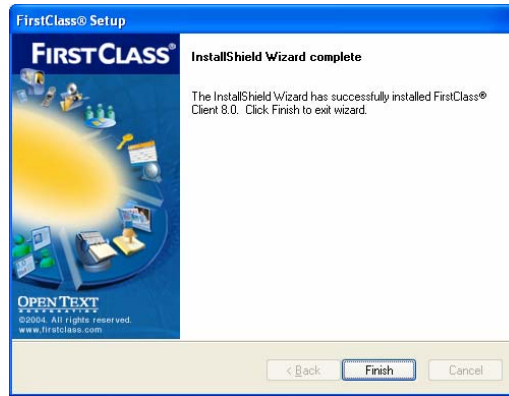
FirstClass® Setup

FIRSTCLASS®

InstallShield Wizard complete

The InstallShield Wizard has successfully installed FirstClass® Client 8.0. Click Finish to exit wizard.

OPEN TEXT
©2004. All rights reserved.
www.firstclass.com

< Back
Finish
Cancel